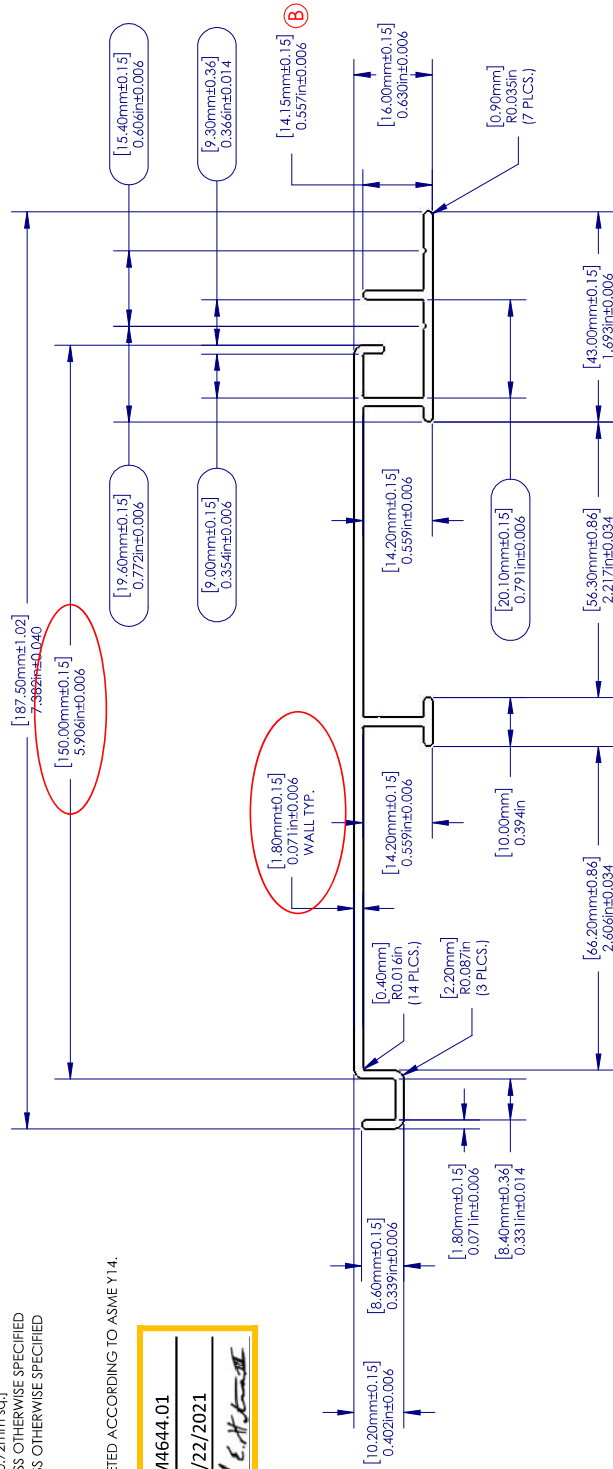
B

[14.15mm±0.15]
0.557in±0.006

[16.00mm±0.15]
0.630in±0.006

[0.90mm]
R0.035in
(7 PLCS.)

[15.40mm±0.15]
0.606in±0.006

[9.30mm±0.36]
0.366in±0.014

[187.50mm±1.02]
7.382in±0.040

[150.00mm±0.15]
5.906in±0.006

[19.60mm±0.15]
0.772in±0.006

[9.00mm±0.15]
0.354in±0.006

[43.00mm±0.15]
1.693in±0.006

[14.20mm±0.15]
0.559in±0.006

[20.10mm±0.15]
0.791in±0.006

[56.30mm±0.86]
2.217in±0.034

[1.80mm±0.15]
0.071in±0.006
WALL TYP.

[14.20mm±0.15]
0.559in±0.006

[10.00mm]
0.394in

[66.20mm±0.86]
2.606in±0.034

[0.40mm]
R0.016in
(14 PLCS.)

[2.20mm]
R0.087in
(3 PLCS.)

[1.80mm±0.15]
0.071in±0.006

[8.40mm±0.36]
0.331in±0.014

[8.60mm±0.15]
0.339in±0.006

[10.20mm±0.15]
0.402in±0.006

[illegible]S OTHERWISE SPECIFIED
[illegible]S OTHERWISE SPECIFIED

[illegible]ETED ACCORDING TO ASME Y14.

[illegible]4644.01
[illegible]/22/2021